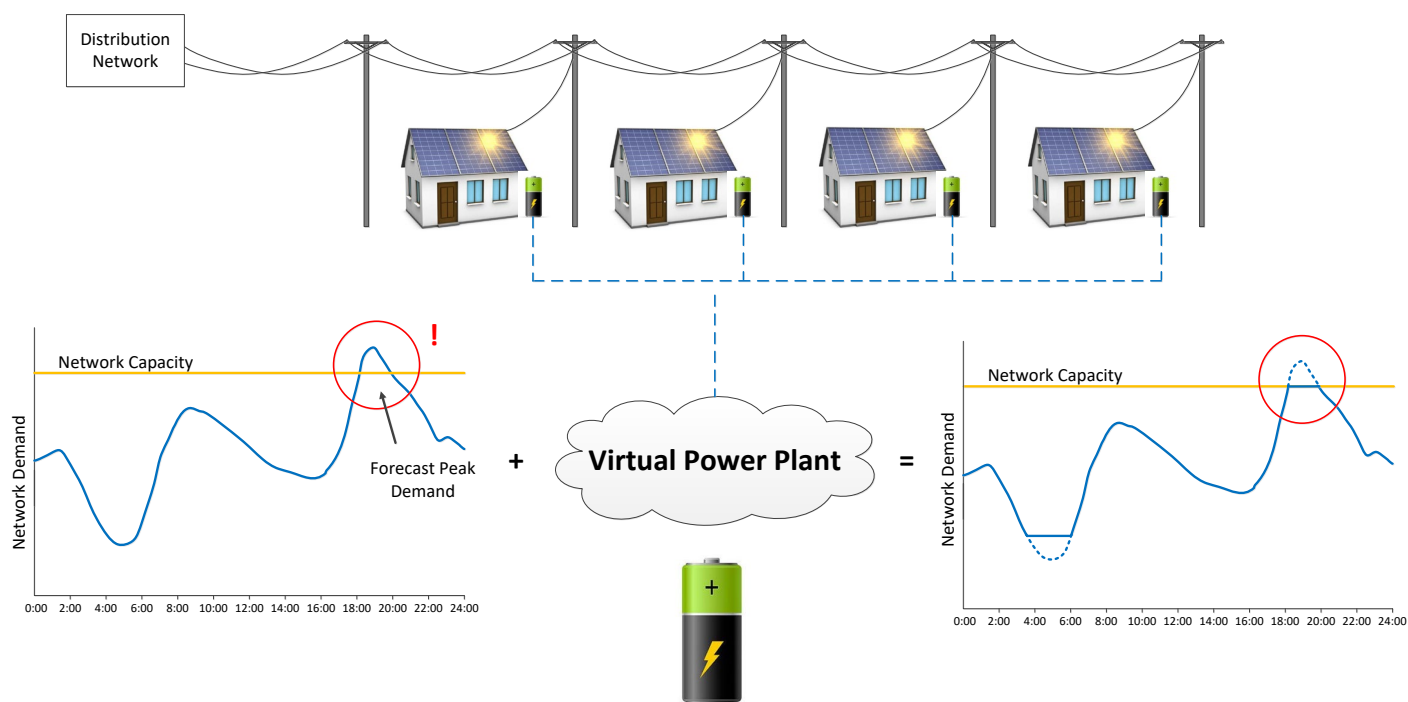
Distribution Network

Network Capacity

!

Network Demand

Forecast Peak Demand

0:00 2:00 4:00 6:00 8:00 10:00 12:00 14:00 16:00 18:00 20:00 22:00 24:00

+

Virtual Power Plant

+

=

Network Capacity

Network Demand

0:00 2:00 4:00 6:00 8:00 10:00 12:00 14:00 16:00 18:00 20:00 22:00 24:00